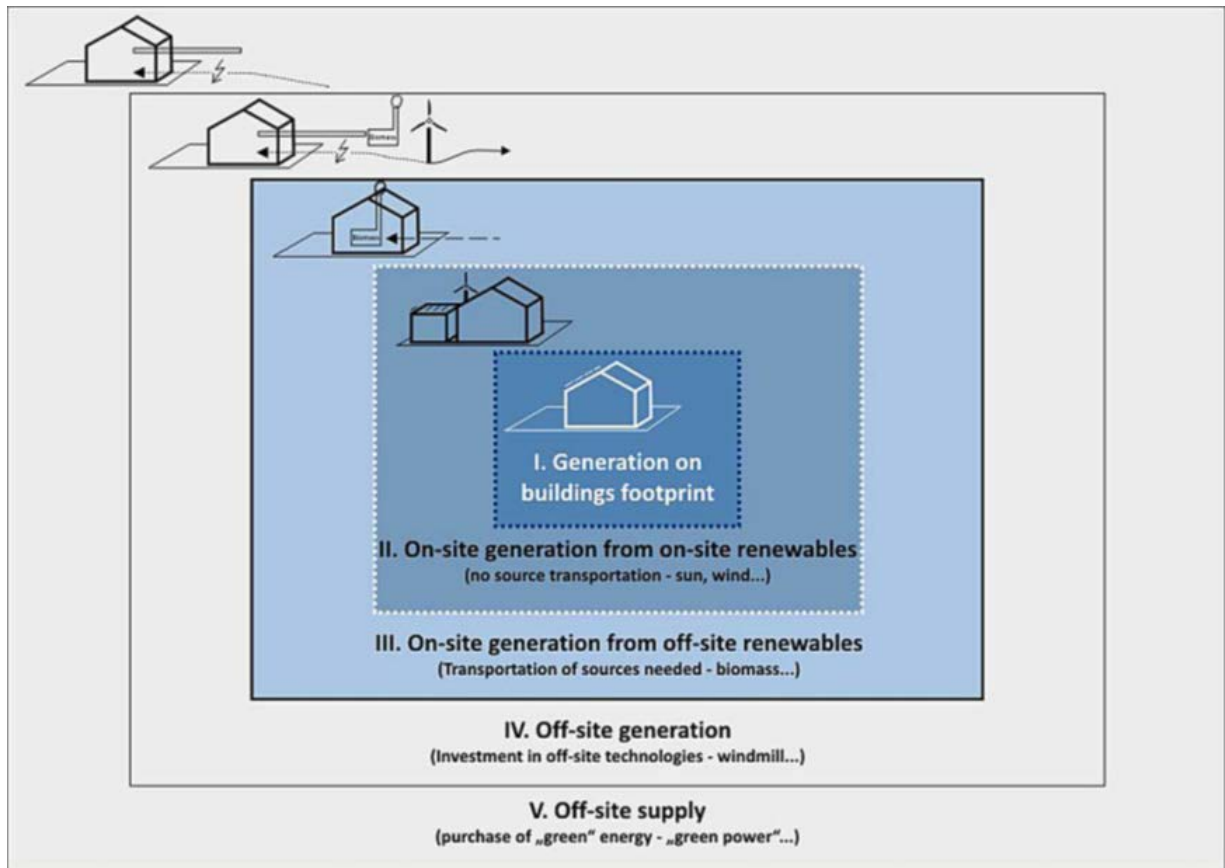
I. Generation on buildings footprint

II. On-site generation from on-site renewables
(no source transportation - sun, wind...)

III. On-site generation from off-site renewables
(Transportation of sources needed - biomass...)

IV. Off-site generation
(Investment in off-site technologies - windmill...)

V. Off-site supply
(purchase of „green" energy - „green power"...)